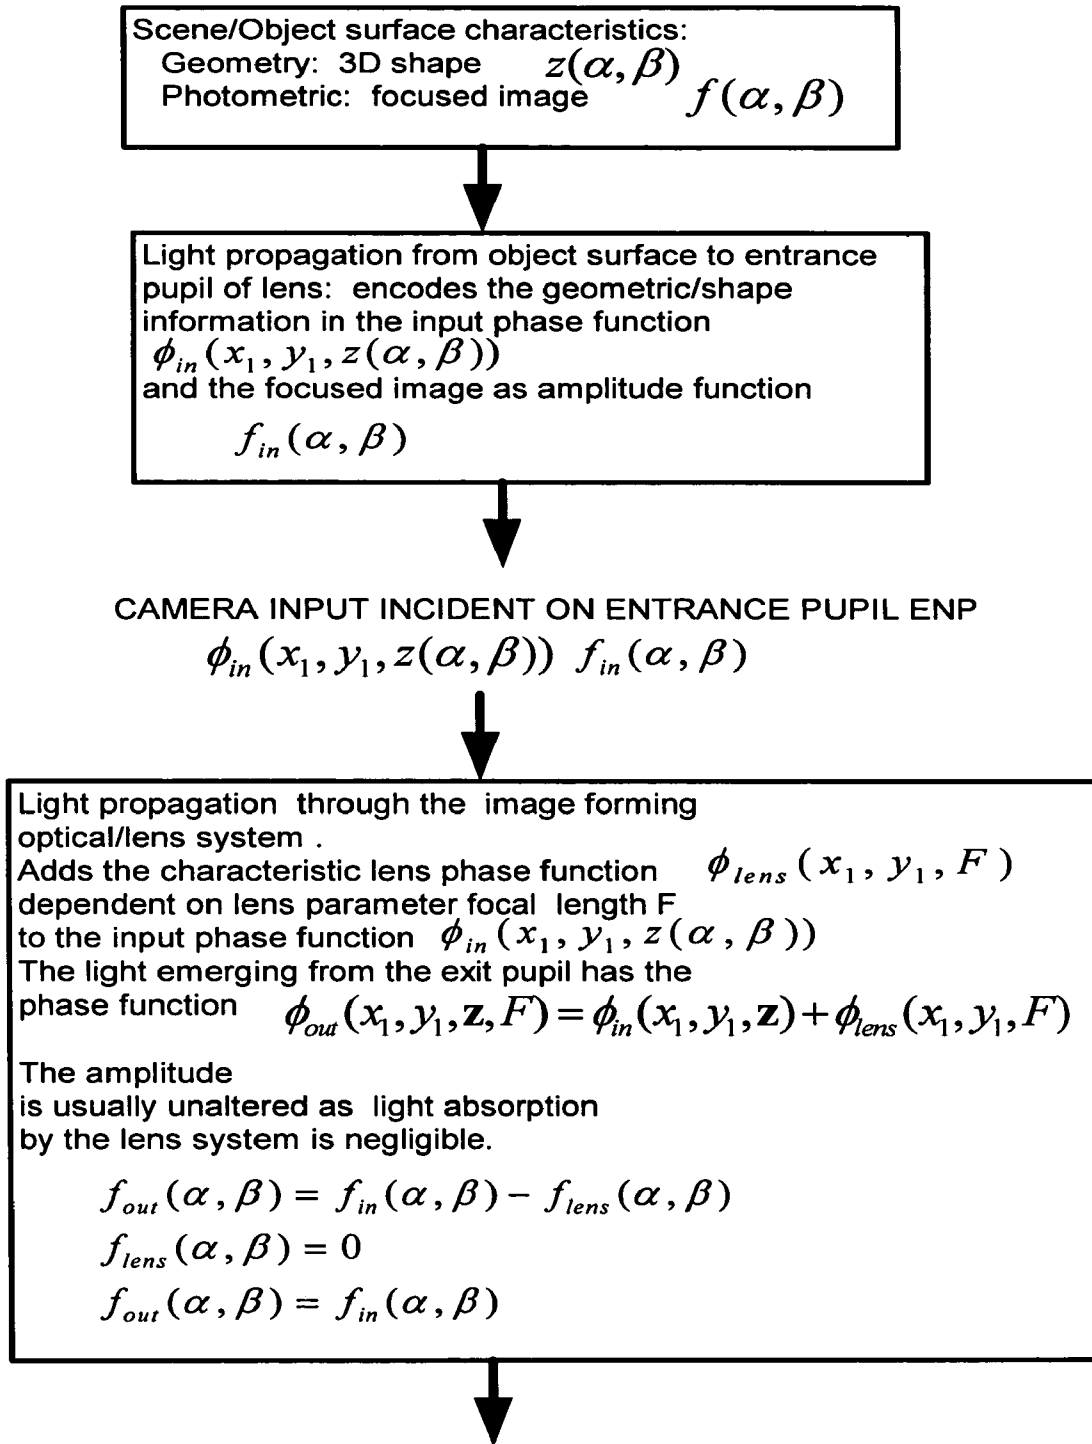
Scene/Object surface characteristics:
Geometry: 3D shape $z(\alpha,\beta)$
Photometric: focused image $f(\alpha,\beta)$

Light propagation from object surface to entrance pupil of lens: encodes the geometric/shape information in the input phase function $\phi_{in}(x_1, y_1, z(\alpha,\beta))$
and the focused image as amplitude function
$f_{in}(\alpha,\beta)$

CAMERA INPUT INCIDENT ON ENTRANCE PUPIL ENP
$\phi_{in}(x_1, y_1, z(\alpha,\beta))\ f_{in}(\alpha,\beta)$

Light propagation through the image forming optical/lens system .
Adds the characteristic lens phase function $\phi_{lens}(x_1, y_1, F)$ dependent on lens parameter focal length F to the input phase function $\phi_{in}(x_1, y_1, z(\alpha,\beta))$
The light emerging from the exit pupil has the phase function $\phi_{out}(x_1,y_1,\mathbf{z},F)=\phi_{in}(x_1,y_1,\mathbf{z})+\phi_{lens}(x_1,y_1,F)$

The amplitude
is usually unaltered as light absorption by the lens system is negligible.

$f_{out}(\alpha,\beta) = f_{in}(\alpha,\beta) - f_{lens}(\alpha,\beta)$
$f_{lens}(\alpha,\beta) = 0$
$f_{out}(\alpha,\beta) = f_{in}(\alpha,\beta)$